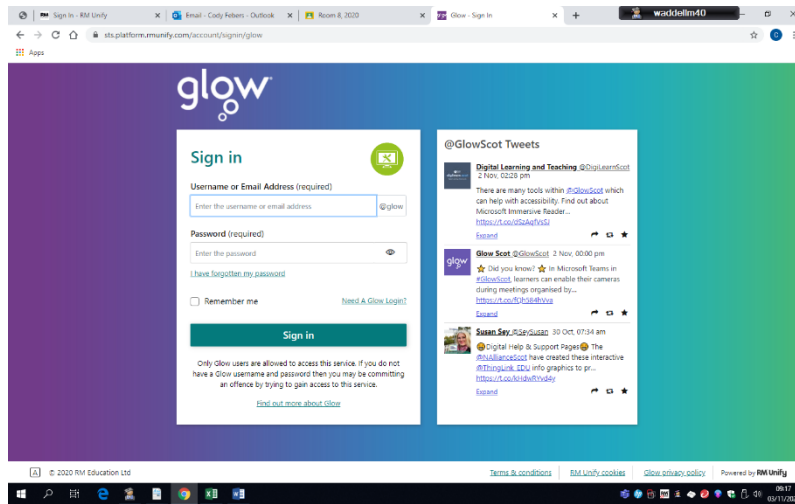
Sign in - RM Unify × | Email - Cody Febers - Outlook × | Room 8, 2020 × | Glow - Sign In × | +
waddellm40
sts.platform.rmunify.com/account/signin/glow
Apps

glow

Sign in

Username or Email Address (required)

Enter the username or email address | @glow

Password (required)

Enter the password

I have forgotten my password

Remember me

Need A Glow Login?

Sign in

Only Glow users are allowed to access this service. If you do not have a Glow username and password then you may be committing an offence by trying to gain access to this service.

Find out more about Glow

@GlowScot Tweets

Digital Learning and Teaching @DigiLearnScot
2 Nov, 02:28 pm
There are many tools within @GlowScot which can help with accessibility. Find out about Microsoft Immersive Reader...
https://t.co/d5zAqfVsSI
Expand

Glow Scot @GlowScot 2 Nov, 00:00 pm
Did you know? In Microsoft Teams in #GlowScot, learners can enable their cameras during meetings organised by...
https://t.co/fQhS84hVva
Expand

Susan Sey @SeySusan 30 Oct, 07:34 am
Digital Help & Support Pages The @NAAllianceScot have created these interactive @ThingLink_EDU info graphics to pr...
https://t.co/kHdwRYyd4y
Expand

© 2020 RM Education Ltd
Terms & conditions | RM Unify cookies | Glow privacy policy | Powered by RM Unify

09:17
03/11/202